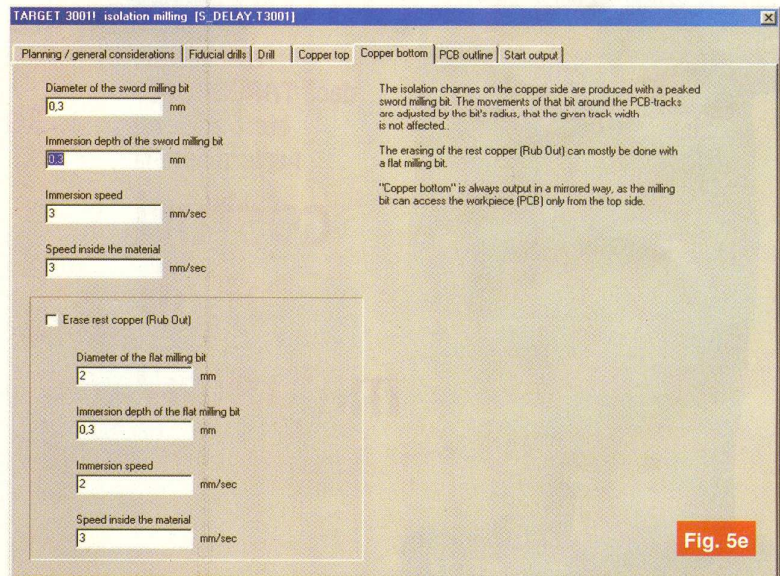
TARGET 3001! isolation milling [S_DELAY.T3001]

Planning / general considerations | Fiducial drills | Drill | Copper top | Copper bottom | PCB outline | Start output

Diameter of the sword milling bit
0,3 mm

Immersion depth of the sword milling bit
0,3 mm

Immersion speed
3 mm/sec

Speed inside the material
3 mm/sec

Erase rest copper (Rub Out)

Diameter of the flat milling bit
2 mm

Immersion depth of the flat milling bit
0,3 mm

Immersion speed
2 mm/sec

Speed inside the material
3 mm/sec

The isolation channels on the copper side are produced with a peaked sword milling bit. The movements of that bit around the PCB-tracks are adjusted by the bit's radius, that the given track width is not affected.

The erasing of the rest copper (Rub Out) can mostly be done with a flat milling bit.

"Copper bottom" is always output in a mirrored way, as the milling bit can access the workpiece (PCB) only from the top side.

Fig. 5e